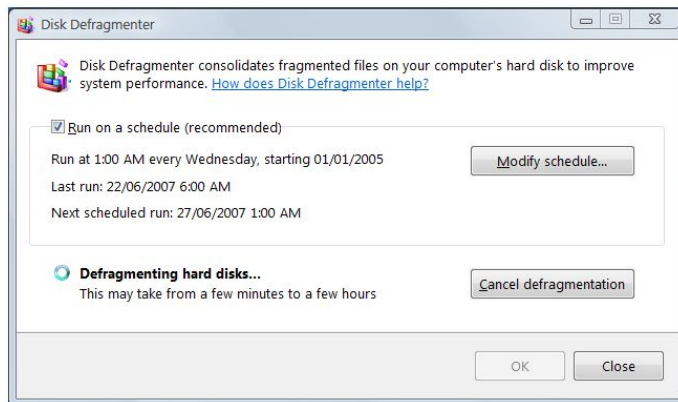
Disk Defragmenter

Disk Defragmenter consolidates fragmented files on your computer's hard disk to improve system performance. How does Disk Defragmenter help?

Run on a schedule (recommended)

Run at 1:00 AM every Wednesday, starting 01/01/2005

Modify schedule...

Last run: 22/06/2007 6:00 AM

Next scheduled run: 27/06/2007 1:00 AM

Defragmenting hard disks...
This may take from a few minutes to a few hours

Cancel defragmentation

OK

Close